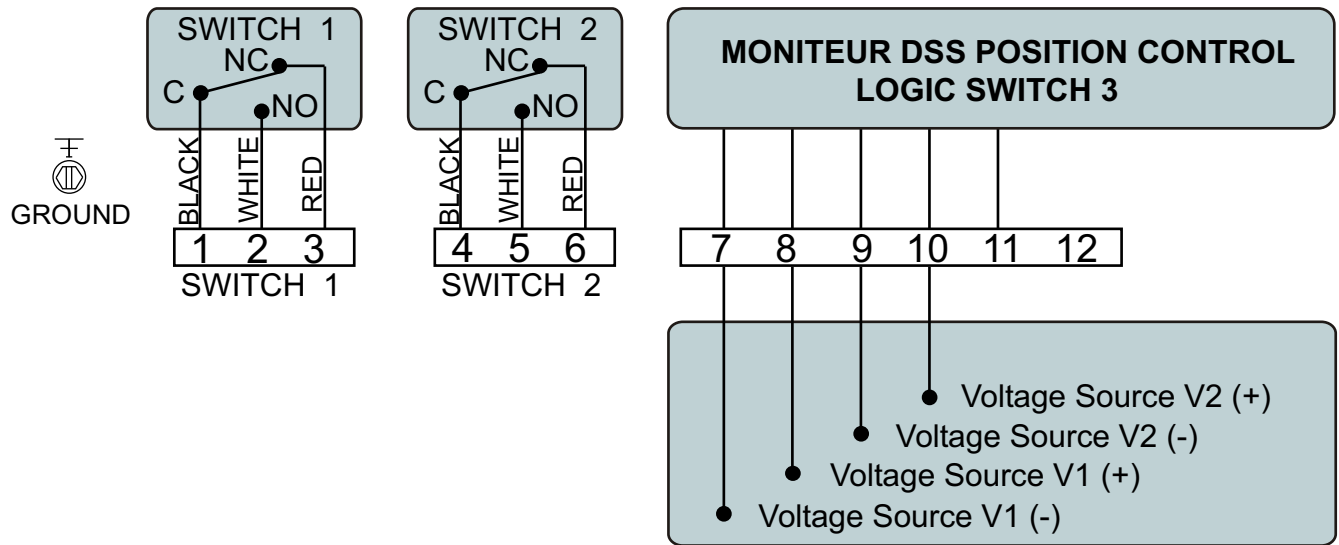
SWITCH 1
NC
C
NO
BLACK
WHITE
RED

SWITCH 2
NC
C
NO
BLACK
WHITE
RED

MONITEUR DSS POSITION CONTROL
LOGIC SWITCH 3

GROUND

1 2 3
SWITCH 1

4 5 6
SWITCH 2

7 8 9 10 11 12

Voltage Source V2 (+)
Voltage Source V2 (-)
Voltage Source V1 (+)
Voltage Source V1 (-)